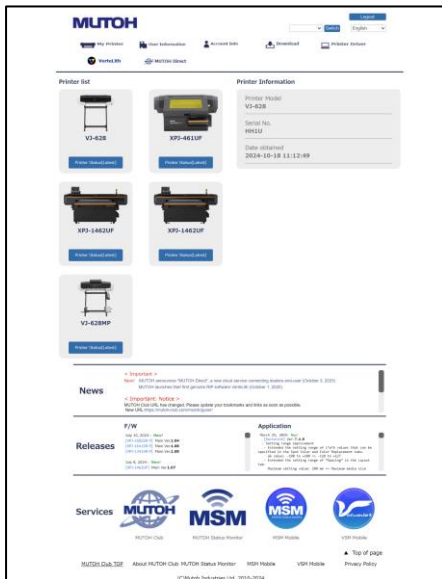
MUTOH

Logout

Switch English

My Printer User Information Account Info Download Printer Driver

VertelLith MUTOH Direct

Printer list

VJ-628

Printer Status(Latest)

XPJ-461UF

Printer Status(Latest)

XPJ-1462UF

Printer Status(Latest)

XPJ-1462UF

Printer Status(Latest)

VJ-628MP

Printer Status(Latest)

Printer Information

Printer Model
VJ-628

Serial No.
MH1U

Date obtained
2024-10-18 11:12:49

News

< Important >
New! MUTOH announces "MUTOH Direct" a new cloud service connecting dealers and user (October 3, 2023)
MUTOH launches their first genuine RIP software VerteLith (October 7, 2020)

< Important Notice >
MUTOH Club URL has changed. Please update your bookmarks and links as soon as possible.
New URL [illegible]

Releases

F/W

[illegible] New!
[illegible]

Application

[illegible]

Services

MUTOH Club MUTOH Status Monitor MSM Mobile VSM Mobile

▲ Top of page

MUTOH Club TOP About MUTOH Club MUTOH Status Monitor MSM Mobile VSM Mobile Privacy Policy

(C)Mutoh Industries Ltd. 2010-2024